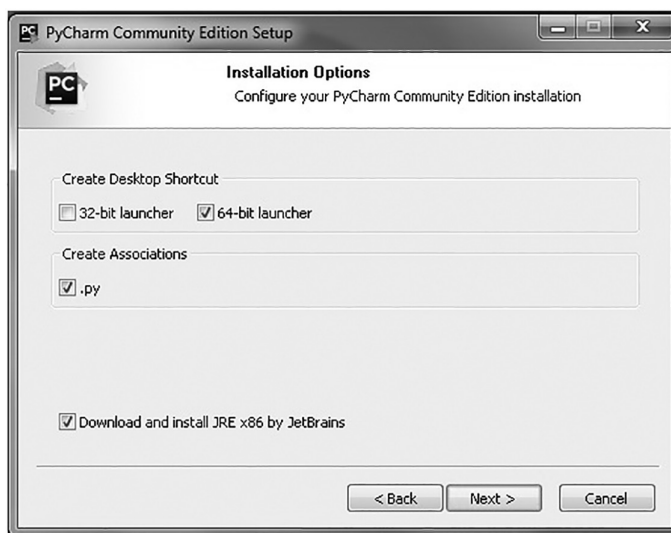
PyCharm Community Edition Setup

PC

Installation Options
Configure your PyCharm Community Edition installation

Create Desktop Shortcut

32-bit launcher
64-bit launcher

Create Associations

.py

Download and install JRE x86 by JetBrains

< Back
Next >
Cancel